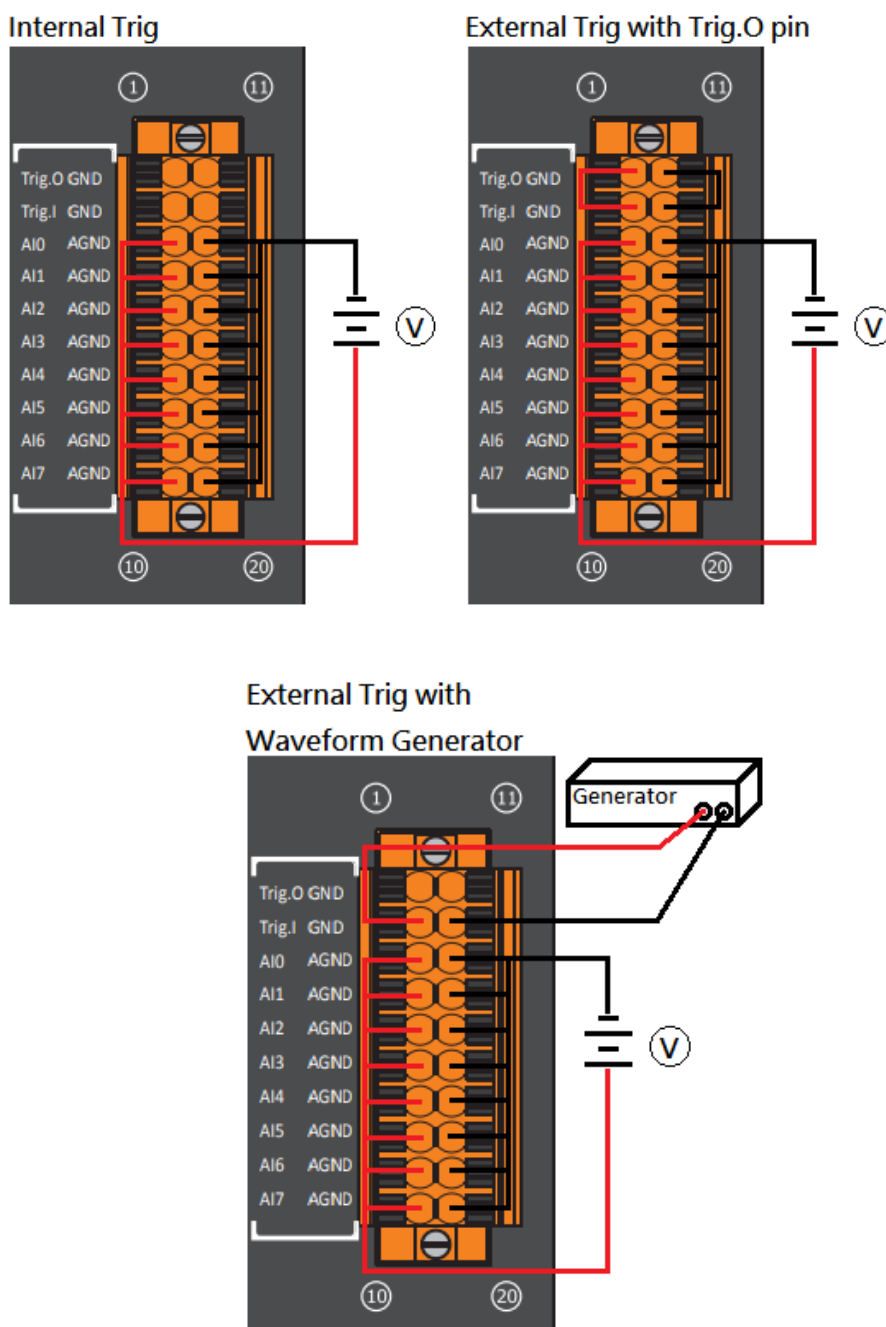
Internal Trig

1 11

Trig.O GND
Trig.I GND
AI0 AGND
AI1 AGND
AI2 AGND
AI3 AGND
AI4 AGND
AI5 AGND
AI6 AGND
AI7 AGND

V

10 20

External Trig with Trig.O pin

1 11

Trig.O GND
Trig.I GND
AI0 AGND
AI1 AGND
AI2 AGND
AI3 AGND
AI4 AGND
AI5 AGND
AI6 AGND
AI7 AGND

V

10 20

External Trig with Waveform Generator

1 11

Generator

Trig.O GND
Trig.I GND
AI0 AGND
AI1 AGND
AI2 AGND
AI3 AGND
AI4 AGND
AI5 AGND
AI6 AGND
AI7 AGND

V

10 20